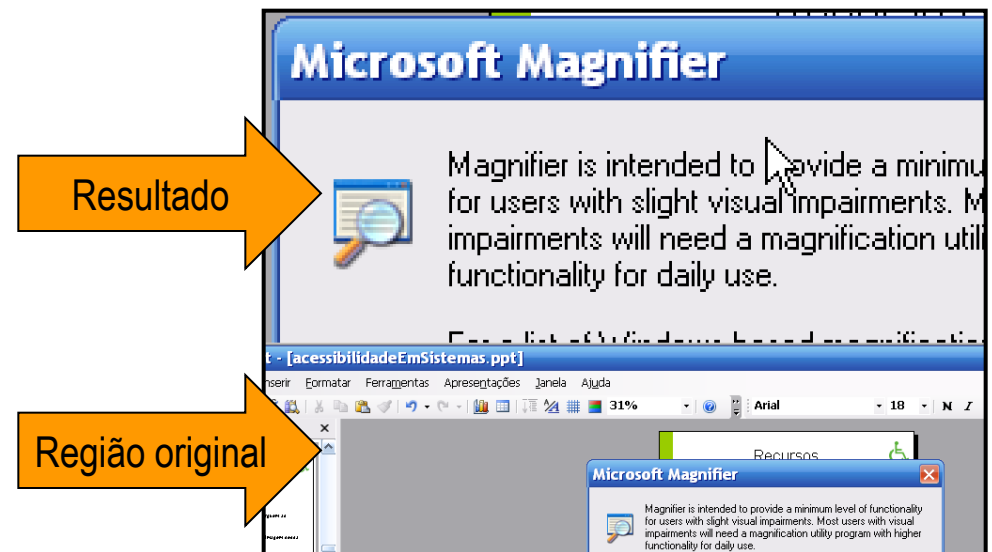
Resultado

Microsoft Magnifier

Magnifier is intended to provide a minimu for users with slight visual impairments. M impairments will need a magnification utili functionality for daily use.

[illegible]

Região original

t - [acessibilidadeEmSistemas.ppt]

nserir Formatar Ferramentas Apresentações Janela Ajuda

31%

Arial 18 N I

×

Recursos

Microsoft Magnifier

Magnifier is intended to provide a minimum level of functionality for users with slight visual impairments. Most users with visual impairments will need a magnification utility program with higher functionality for daily use.